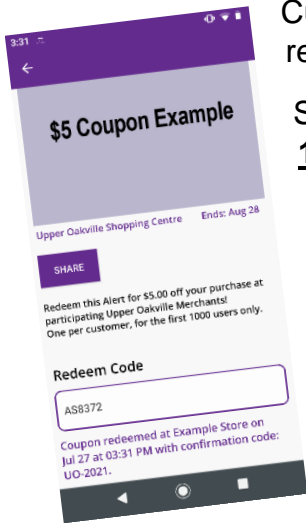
3:31

$5 Coupon Example

Upper Oakville Shopping Centre

Ends: Aug 28

SHARE

Redeem this Alert for $5.00 off your purchase at participating Upper Oakville Merchants! One per customer, for the first 1000 users only.

Redeem Code

AS8372

Coupon redeemed at Example Store on Jul 27 at 03:31 PM with confirmation code: UO-2021.

Cu
re

S
1